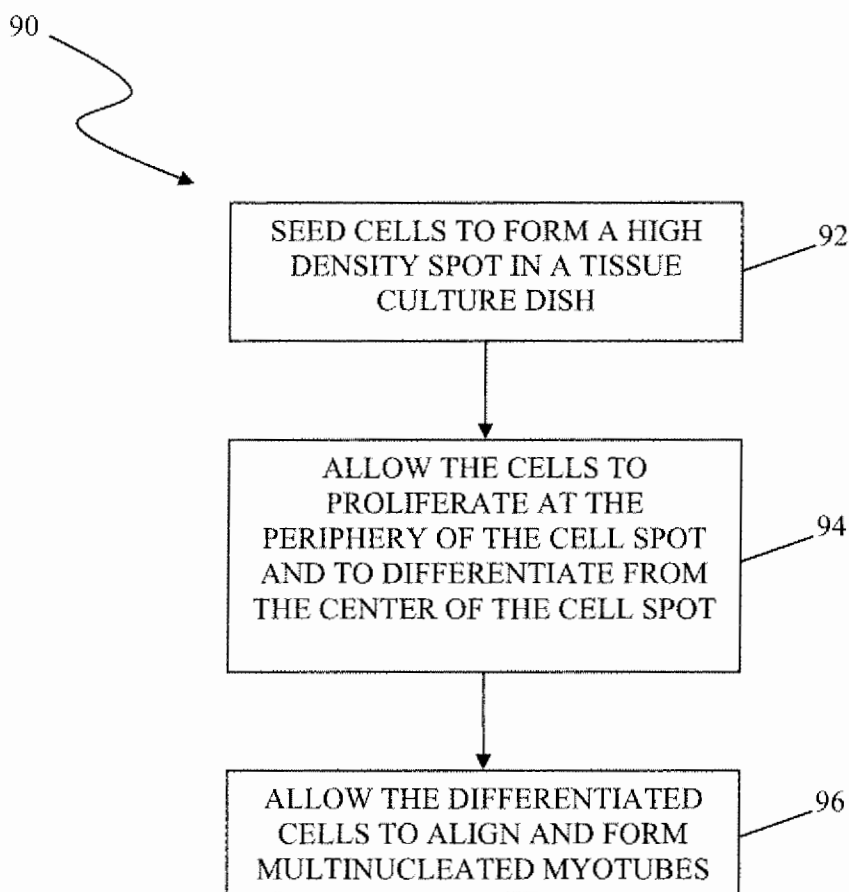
90

SEED CELLS TO FORM A HIGH DENSITY SPOT IN A TISSUE CULTURE DISH

92

ALLOW THE CELLS TO PROLIFERATE AT THE PERIPHERY OF THE CELL SPOT AND TO DIFFERENTIATE FROM THE CENTER OF THE CELL SPOT

94

ALLOW THE DIFFERENTIATED CELLS TO ALIGN AND FORM MULTINUCLEATED MYOTUBES

96